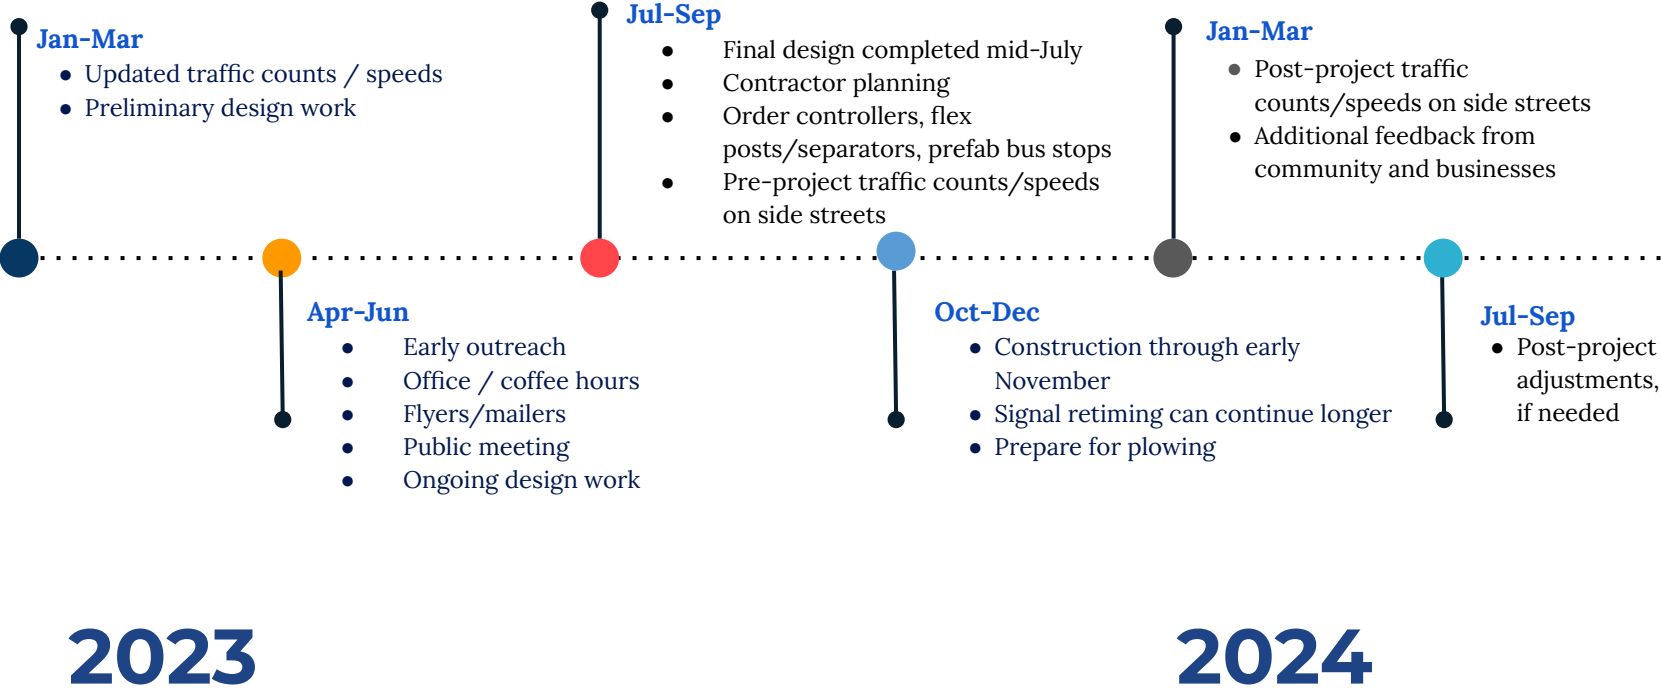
Jan-Mar
- Updated traffic counts / speeds
- Preliminary design work

Apr-Jun
- Early outreach
- Office / coffee hours
- Flyers/mailers
- Public meeting
- Ongoing design work

Jul-Sep
- Final design completed mid-July
- Contractor planning
- Order controllers, flex posts/separators, prefab bus stops
- Pre-project traffic counts/speeds on side streets

Oct-Dec
- Construction through early November
- Signal retiming can continue longer
- Prepare for plowing

Jan-Mar
- Post-project traffic counts/speeds on side streets
- Additional feedback from community and businesses

Jul-Sep
- Post-project adjustments, if needed

2023

2024